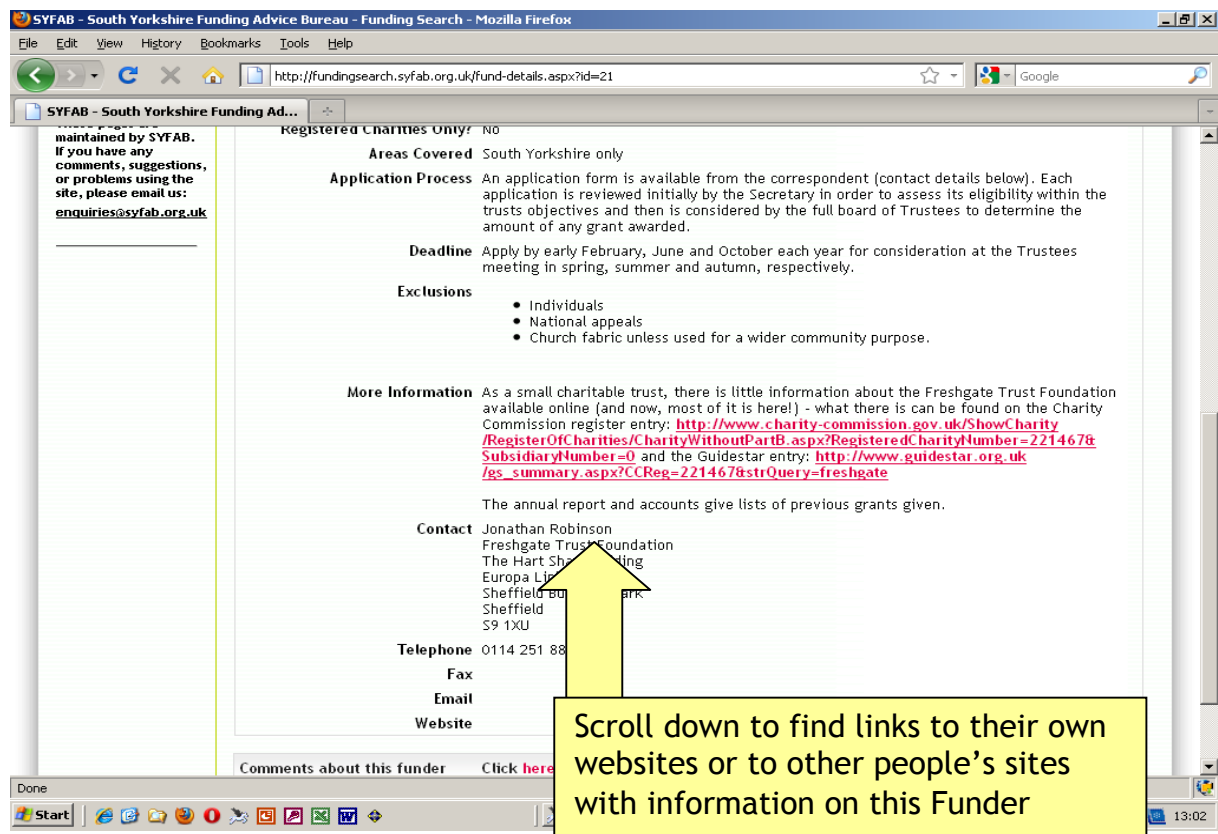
SYFAB - South Yorkshire Funding Advice Bureau - Funding Search - Mozilla Firefox

File Edit View History Bookmarks Tools Help

http://fundingsearch.syfab.org.uk/fund-details.aspx?id=21

Google

SYFAB - South Yorkshire Funding Ad...

maintained by SYFAB. If you have any comments, suggestions, or problems using the site, please email us:

enquiries@syfab.org.uk

Registered Charities Only? No

Areas Covered South Yorkshire only

Application Process An application form is available from the correspondent (contact details below). Each application is reviewed initially by the Secretary in order to assess its eligibility within the trusts objectives and then is considered by the full board of Trustees to determine the amount of any grant awarded.

Deadline Apply by early February, June and October each year for consideration at the Trustees meeting in spring, summer and autumn, respectively.

Exclusions

- Individuals
- National appeals
- Church fabric unless used for a wider community purpose.

More Information As a small charitable trust, there is little information about the Freshgate Trust Foundation available online (and now, most of it is here!) - what there is can be found on the Charity Commission register entry: http://www.charity-commission.gov.uk/ShowCharity/RegisterOfCharities/CharityWithoutPartB.aspx?RegisteredCharityNumber=221467&SubsidiaryNumber=0 and the Guidestar entry: http://www.guidestar.org.uk/gs_summary.aspx?CCReg=221467&strQuery=freshgate

The annual report and accounts give lists of previous grants given.

Contact Jonathan Robinson
Freshgate Trust Foundation
The Hart Sh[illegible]ing
Europa Li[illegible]
Sheffield Bu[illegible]ark
Sheffield
S9 1XU

Telephone 0114 251 88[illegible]

Fax

Email

Website

Comments about this funder Click here

Scroll down to find links to their own websites or to other people's sites with information on this Funder

Done

Start

13:02